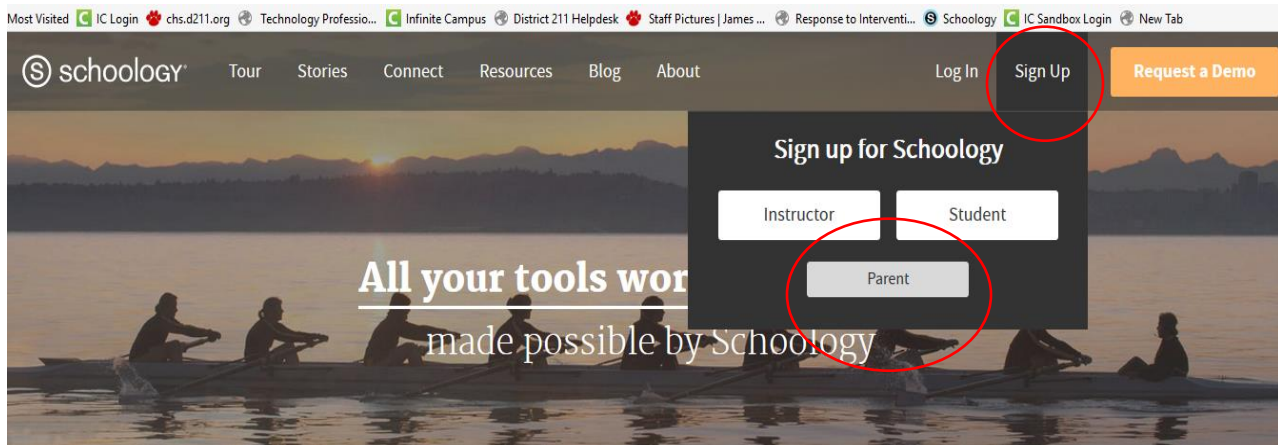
Most Visited IC Login chs.d211.org Technology Professio... Infinite Campus District 211 Helpdesk Staff Pictures | James ... Response to Interventi... Schoology IC Sandbox Login New Tab

schoology Tour Stories Connect Resources Blog About Log In Sign Up Request a Demo

Sign up for Schoology

Instructor Student

Parent

All your tools wor

made possible by Schoology